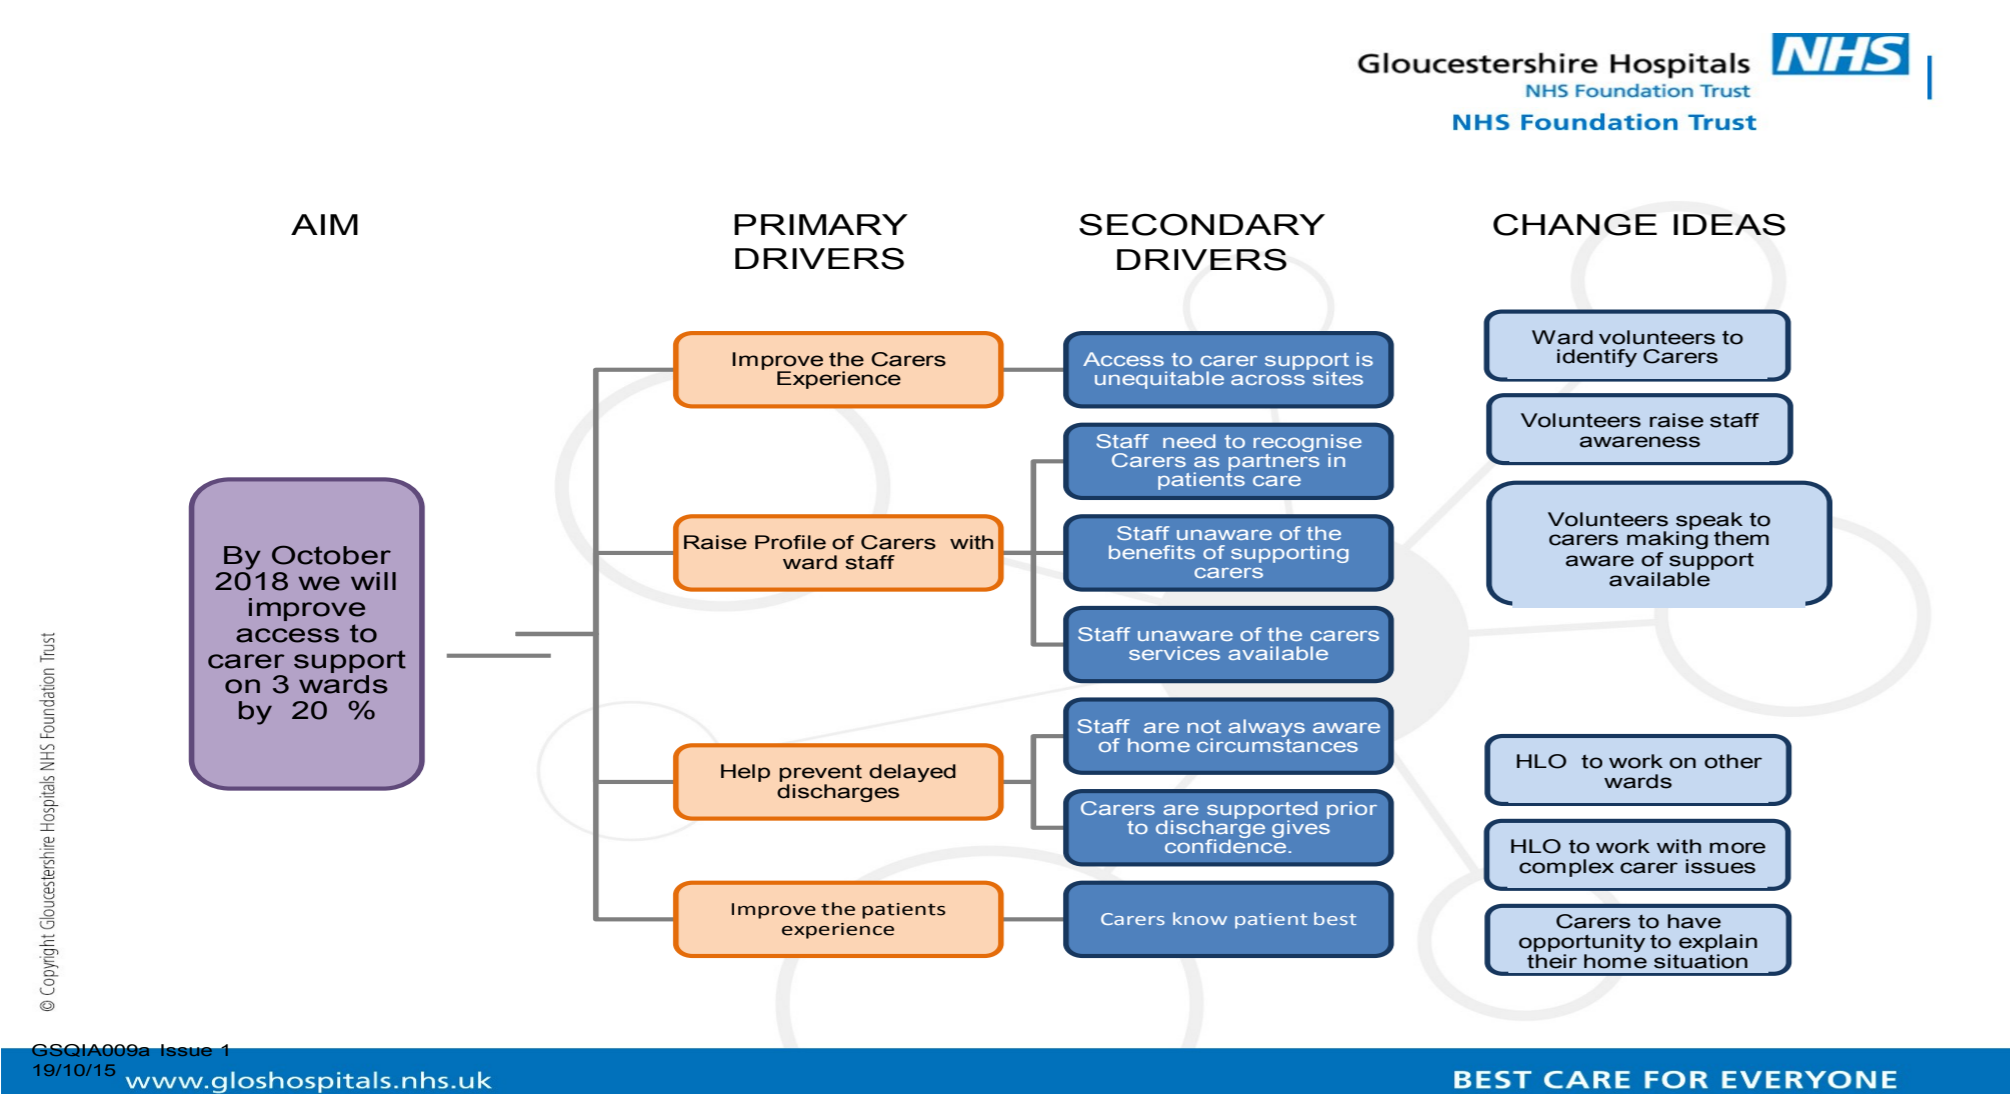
Gloucestershire Hospitals NHS
NHS Foundation Trust
NHS Foundation Trust

AIM

PRIMARY DRIVERS

SECONDARY DRIVERS

CHANGE IDEAS

By October 2018 we will improve access to carer support on 3 wards by 20 %

Improve the Carers Experience

Raise Profile of Carers with ward staff

Help prevent delayed discharges

Improve the patients experience

Access to carer support is unequitable across sites

Staff need to recognise Carers as partners in patients care

Staff unaware of the benefits of supporting carers

Staff unaware of the carers services available

Staff are not always aware of home circumstances

Carers are supported prior to discharge gives confidence.

Carers know patient best

Ward volunteers to identify Carers

Volunteers raise staff awareness

Volunteers speak to carers making them aware of support available

HLO to work on other wards

HLO to work with more complex carer issues

Carers to have opportunity to explain their home situation

© Copyright Gloucestershire Hospitals NHS Foundation Trust

GSQIA009a Issue 1
19/10/15
www.gloshospitals.nhs.uk

BEST CARE FOR EVERYONE